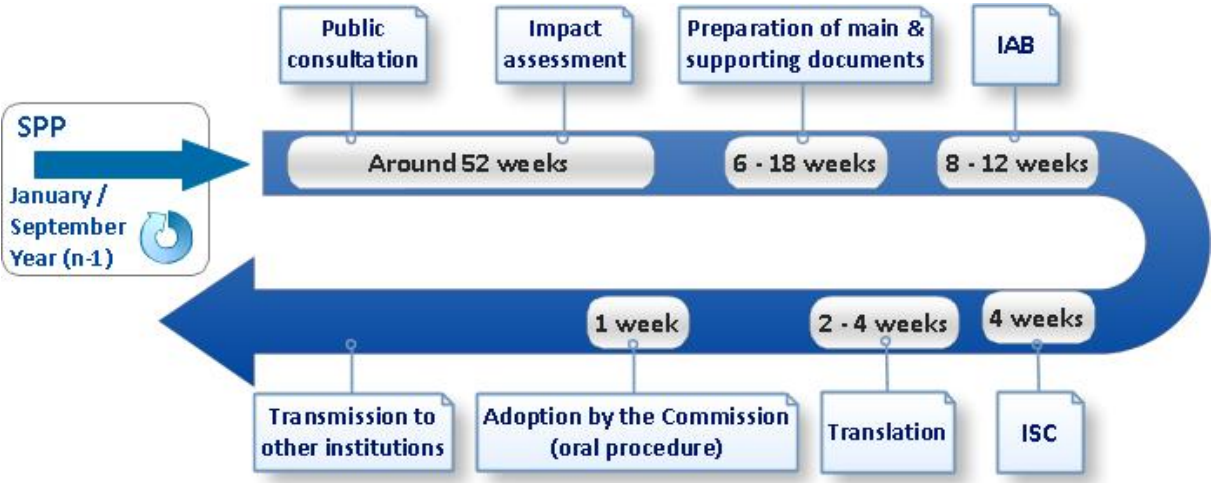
SPP

January / September Year (n-1)

Public consultation

Impact assessment

Preparation of main & supporting documents

IAB

Around 52 weeks

6 - 18 weeks

8 - 12 weeks

1 week

2 - 4 weeks

4 weeks

Transmission to other institutions

Adoption by the Commission (oral procedure)

Translation

ISC